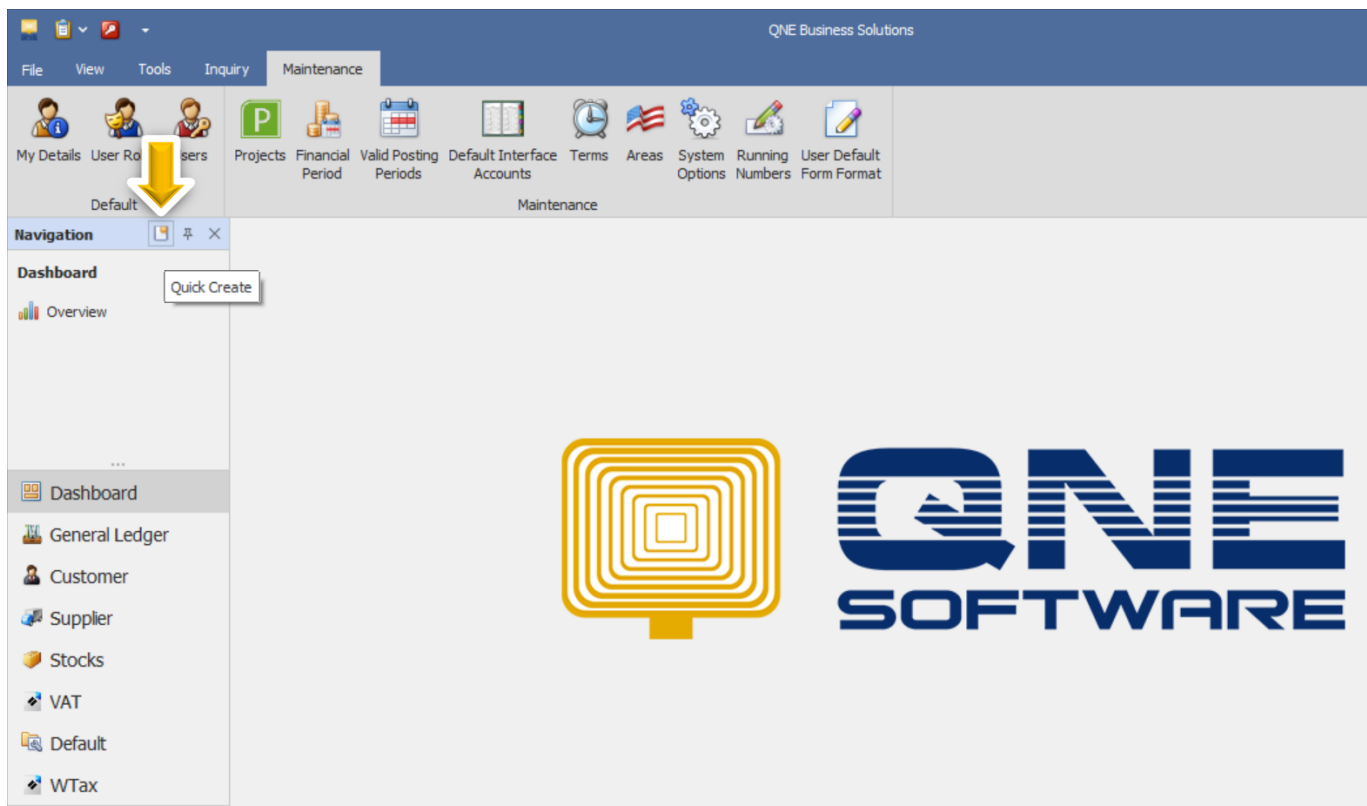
QNE Business Solutions

File View Tools Inquiry Maintenance

My Details User Ro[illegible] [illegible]sers
Default

Projects Financial Period Valid Posting Periods Default Interface Accounts Terms Areas System Options Running Numbers User Default Form Format
Maintenance

Navigation

Dashboard

Quick Create

Overview

Dashboard
General Ledger
Customer
Supplier
Stocks
VAT
Default
WTax

QNE
SOFTWARE